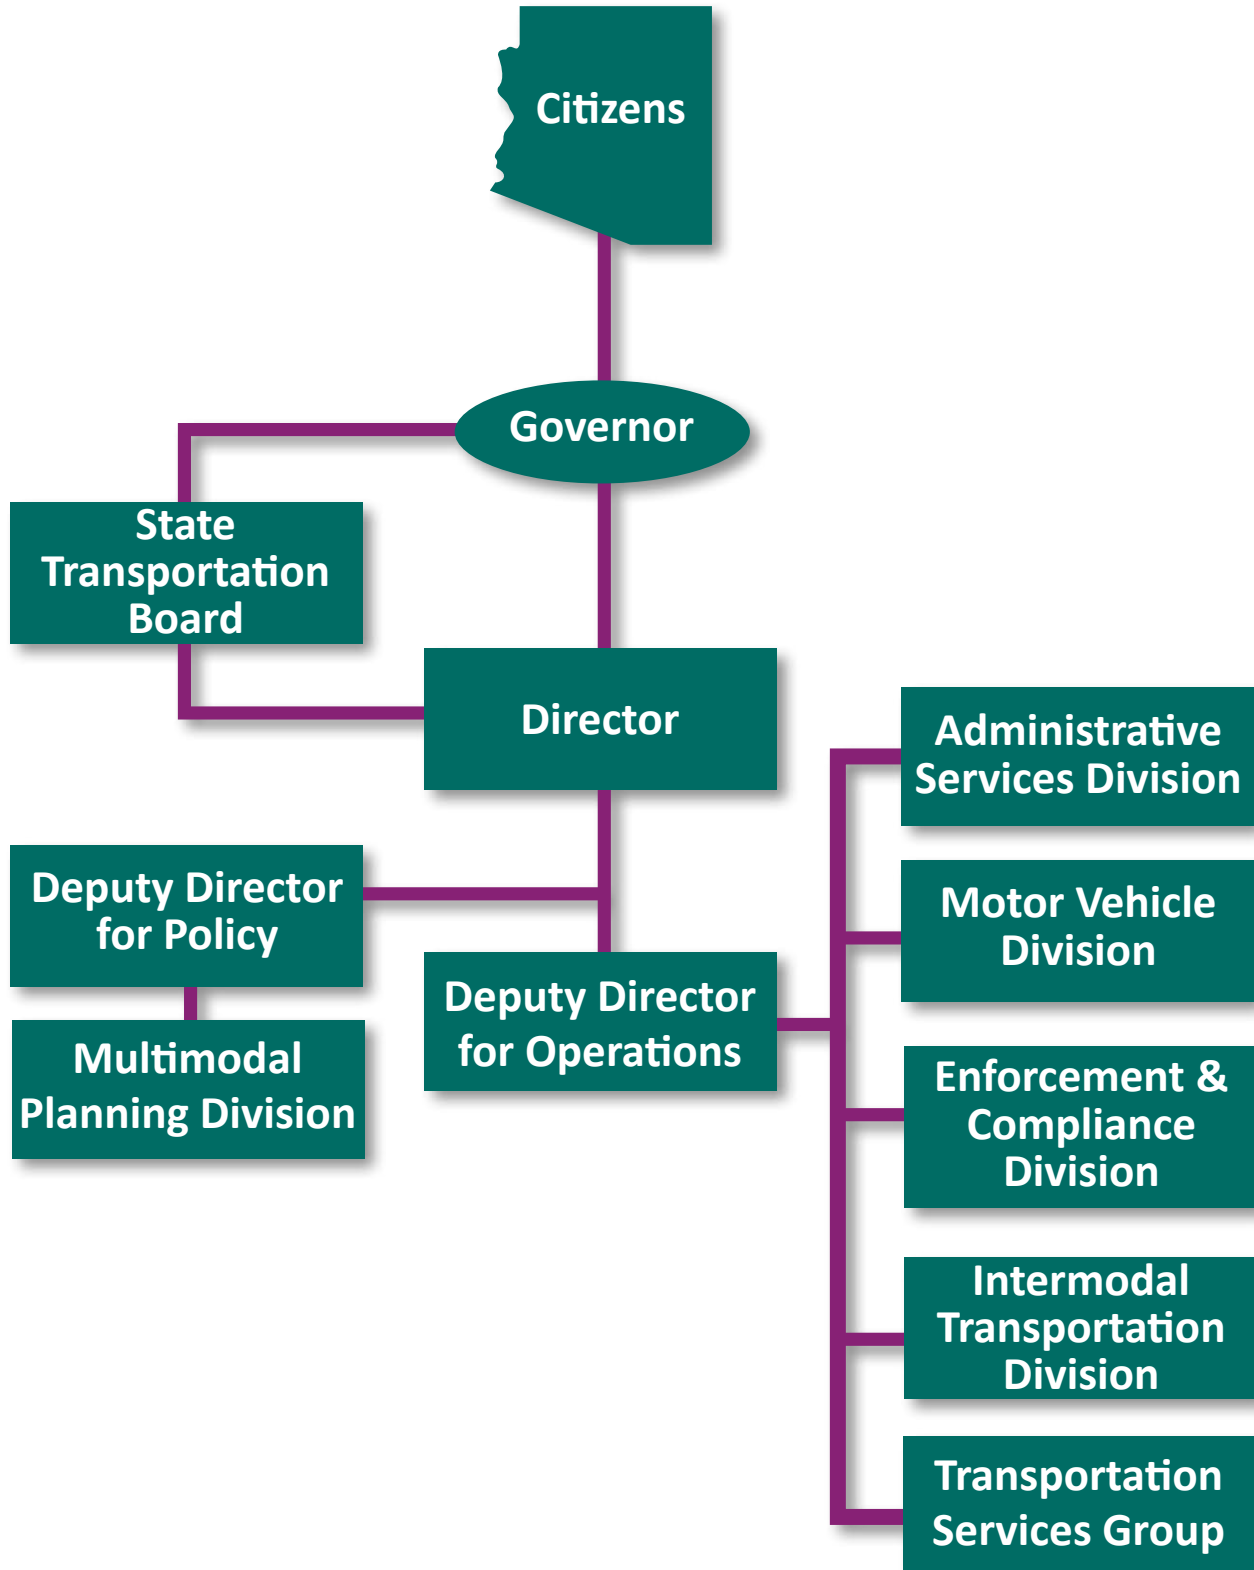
Citizens

Governor

State Transportation Board

Director

Deputy Director for Policy

Multimodal Planning Division

Deputy Director for Operations

Administrative Services Division

Motor Vehicle Division

Enforcement & Compliance Division

Intermodal Transportation Division

Transportation Services Group